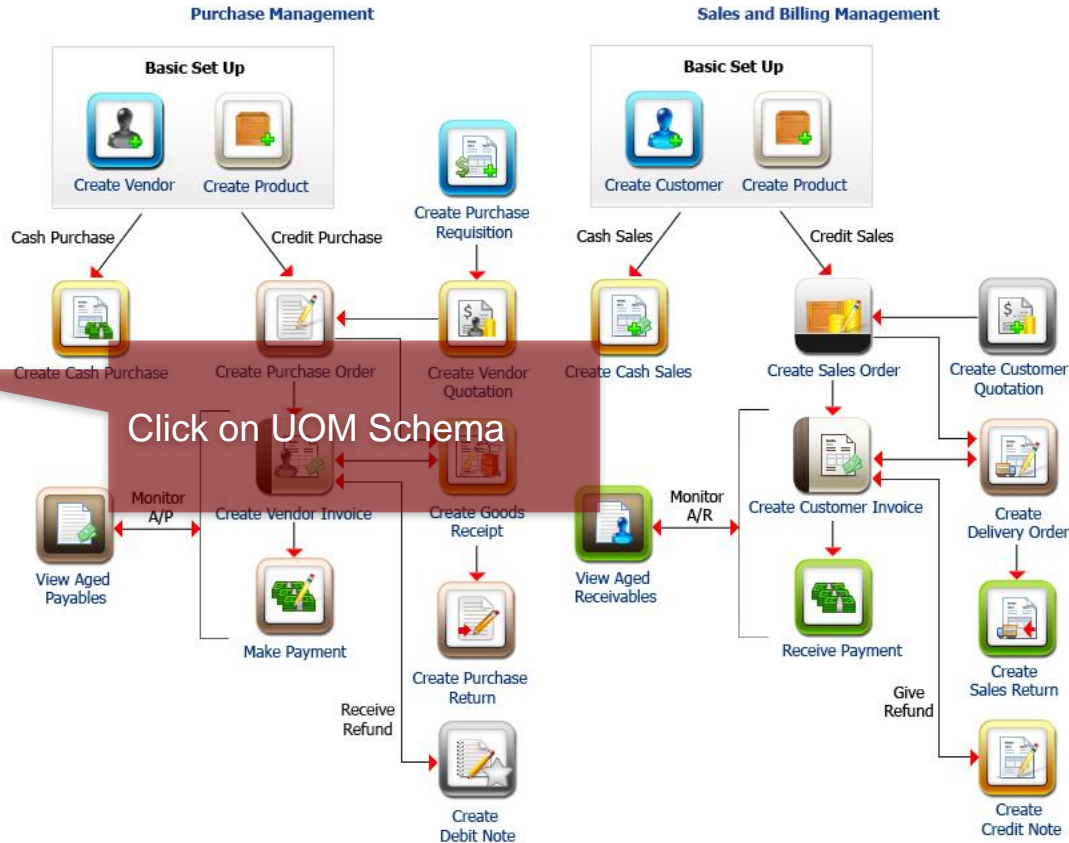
Purchase Management

Basic Set Up

Create Vendor

Create Product

Cash Purchase

Credit Purchase

Create Purchase Requisition

Create Cash Purchase

Create Purchase Order

Create Vendor Quotation

Click on UOM Schema

Monitor A/P

View Aged Payables

Create Vendor Invoice

Create Goods Receipt

Make Payment

Create Purchase Return

Receive Refund

Create Debit Note

Sales and Billing Management

Basic Set Up

Create Customer

Create Product

Cash Sales

Credit Sales

Create Cash Sales

Create Sales Order

Create Customer Quotation

Monitor A/R

View Aged Receivables

Create Customer Invoice

Create Delivery Order

Receive Payment

Create Sales Return

Give Refund

Create Credit Note